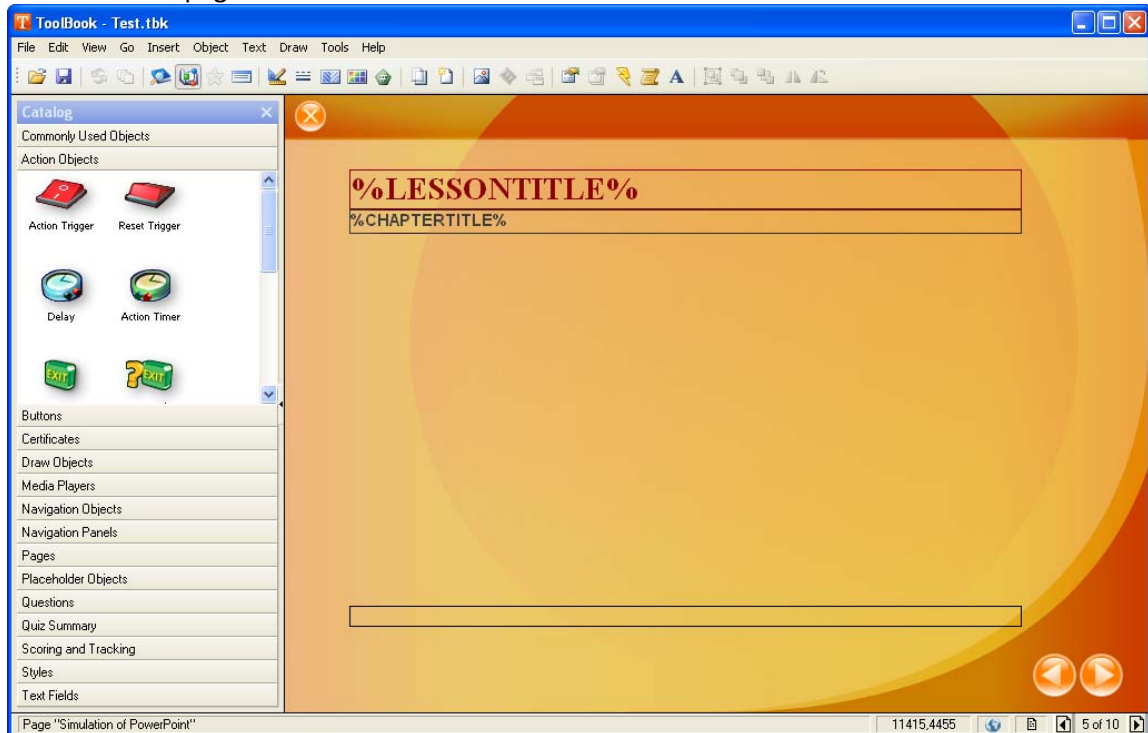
ToolBook - Test.tbk

File Edit View Go Insert Object Text Draw Tools Help

Catalog

Commonly Used Objects

Action Objects

Action Trigger

Reset Trigger

Delay

Action Timer

EXIT

EXIT

Buttons

Certificates

Draw Objects

Media Players

Navigation Objects

Navigation Panels

Pages

Placeholder Objects

Questions

Quiz Summary

Scoring and Tracking

Styles

Text Fields

%LESSONTITLE%

%CHAPTERTITLE%

Page "Simulation of PowerPoint"

11415,4455

5 of 10